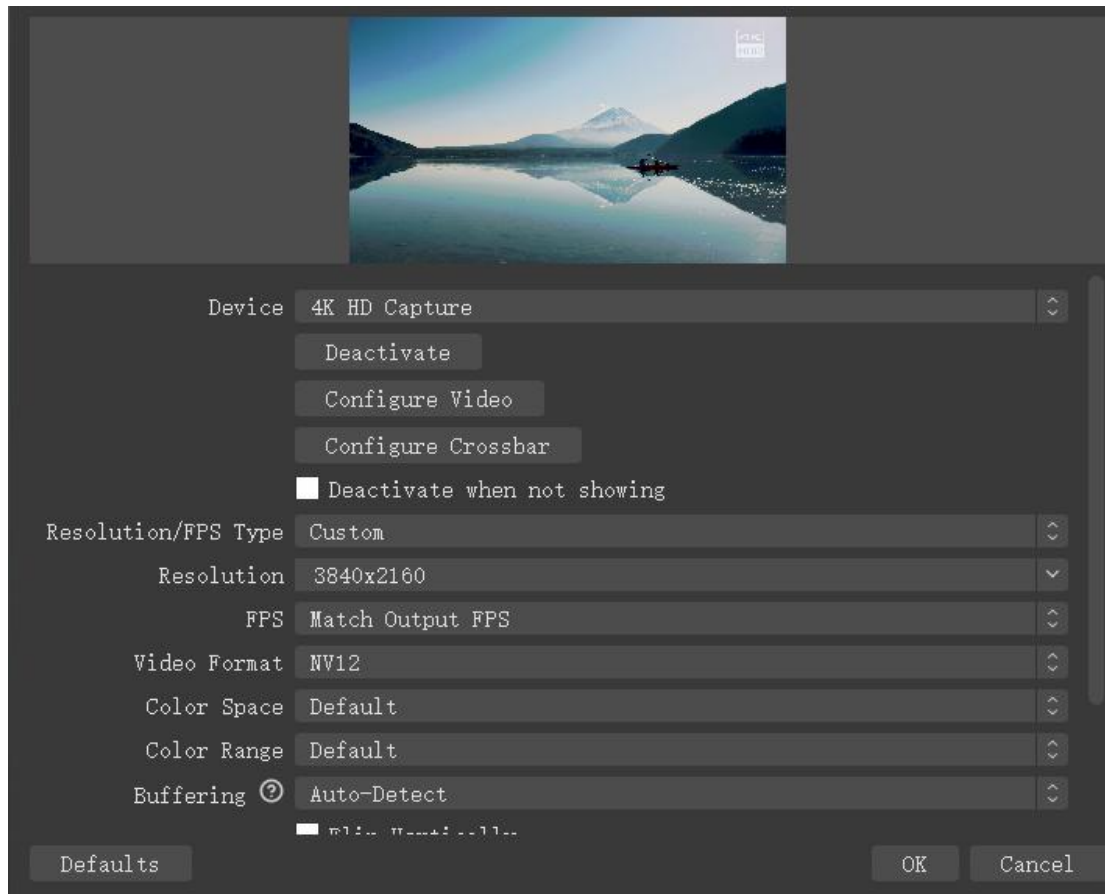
Device 4K HD Capture

Deactivate

Configure Video

Configure Crossbar

Deactivate when not showing

Resolution/FPS Type Custom

Resolution 3840x2160

FPS Match Output FPS

Video Format NV12

Color Space Default

Color Range Default

Buffering Auto-Detect

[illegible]

Defaults

OK

Cancel